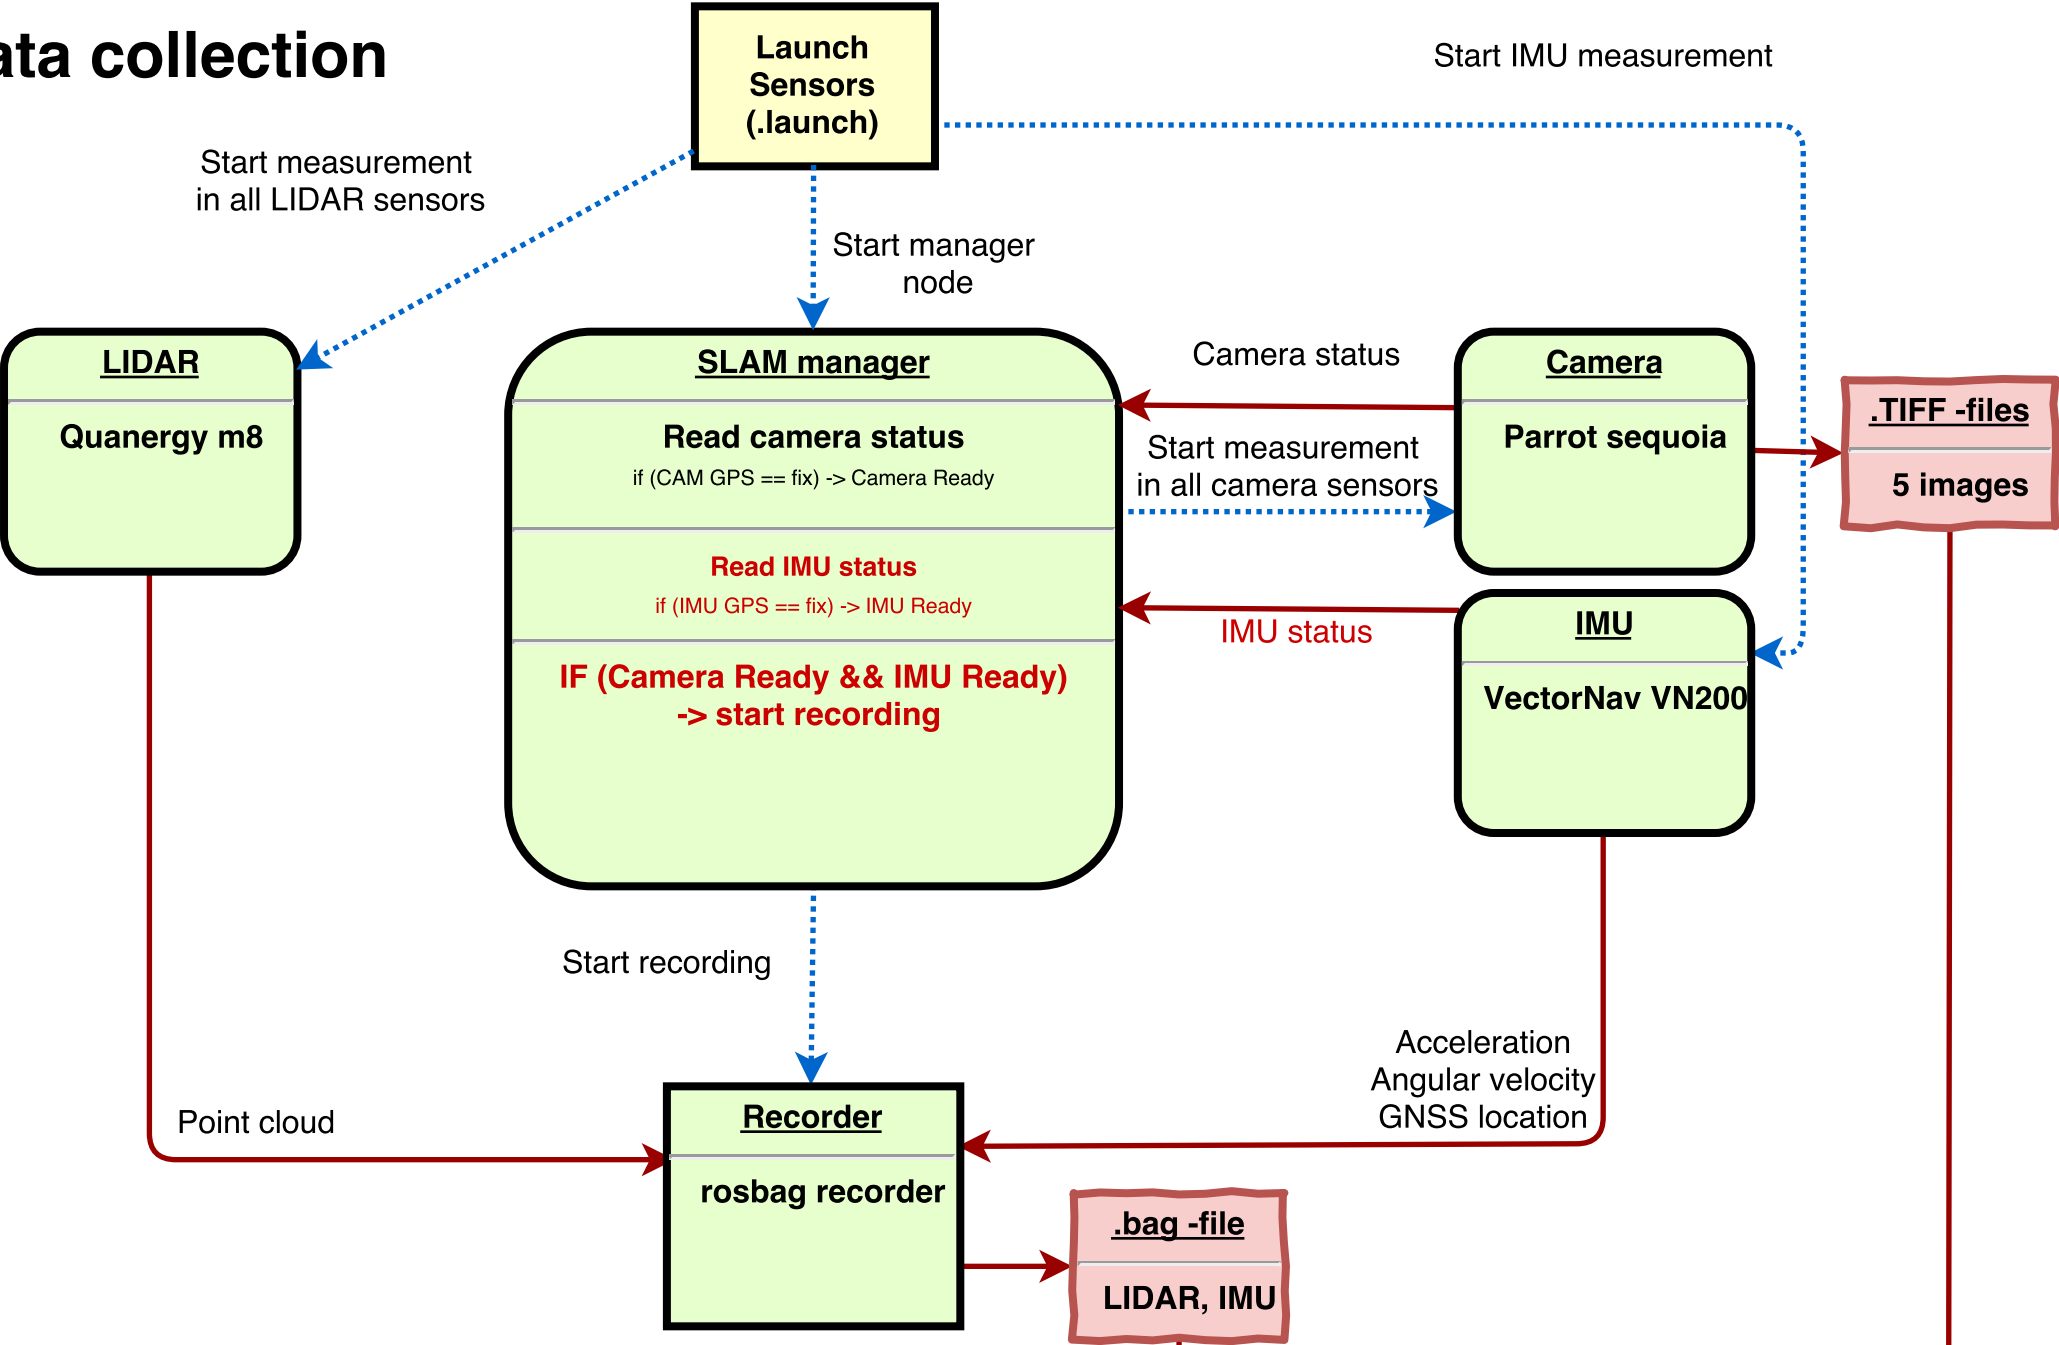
ata collection

Launch Sensors (.launch)

Start IMU measurement

Start measurement in all LIDAR sensors

Start manager node

LIDAR

Quanergy m8

SLAM manager

Read camera status

if (CAM GPS == fix) -> Camera Ready

Read IMU status

if (IMU GPS == fix) -> IMU Ready

IF (Camera Ready && IMU Ready) -> start recording

Camera status

Start measurement in all camera sensors

IMU status

Camera

Parrot sequoia

.TIFF -files

5 images

IMU

VectorNav VN200

Start recording

Acceleration
Angular velocity
GNSS location

Point cloud

Recorder

rosbag recorder

.bag -file

LIDAR, IMU